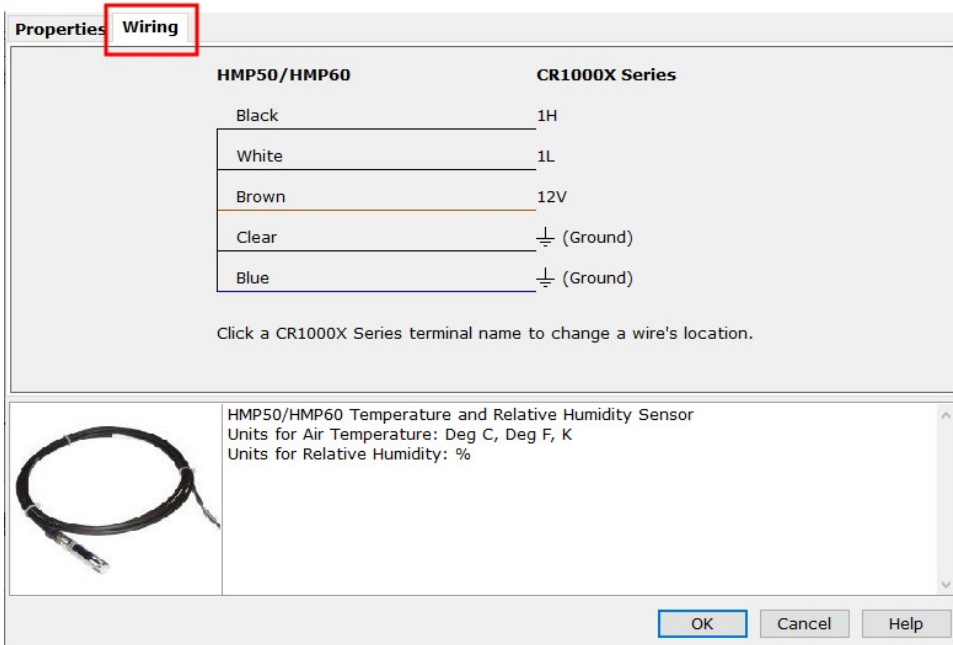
Properties Wiring

| HMP50/HMP60 | CR1000X Series |
|---|---|
| Black | 1H |
| White | 1L |
| Brown | 12V |
| Clear | ⏚ (Ground) |
| Blue | ⏚ (Ground) |

Click a CR1000X Series terminal name to change a wire's location.

HMP50/HMP60 Temperature and Relative Humidity Sensor
Units for Air Temperature: Deg C, Deg F, K
Units for Relative Humidity: %

OK Cancel Help